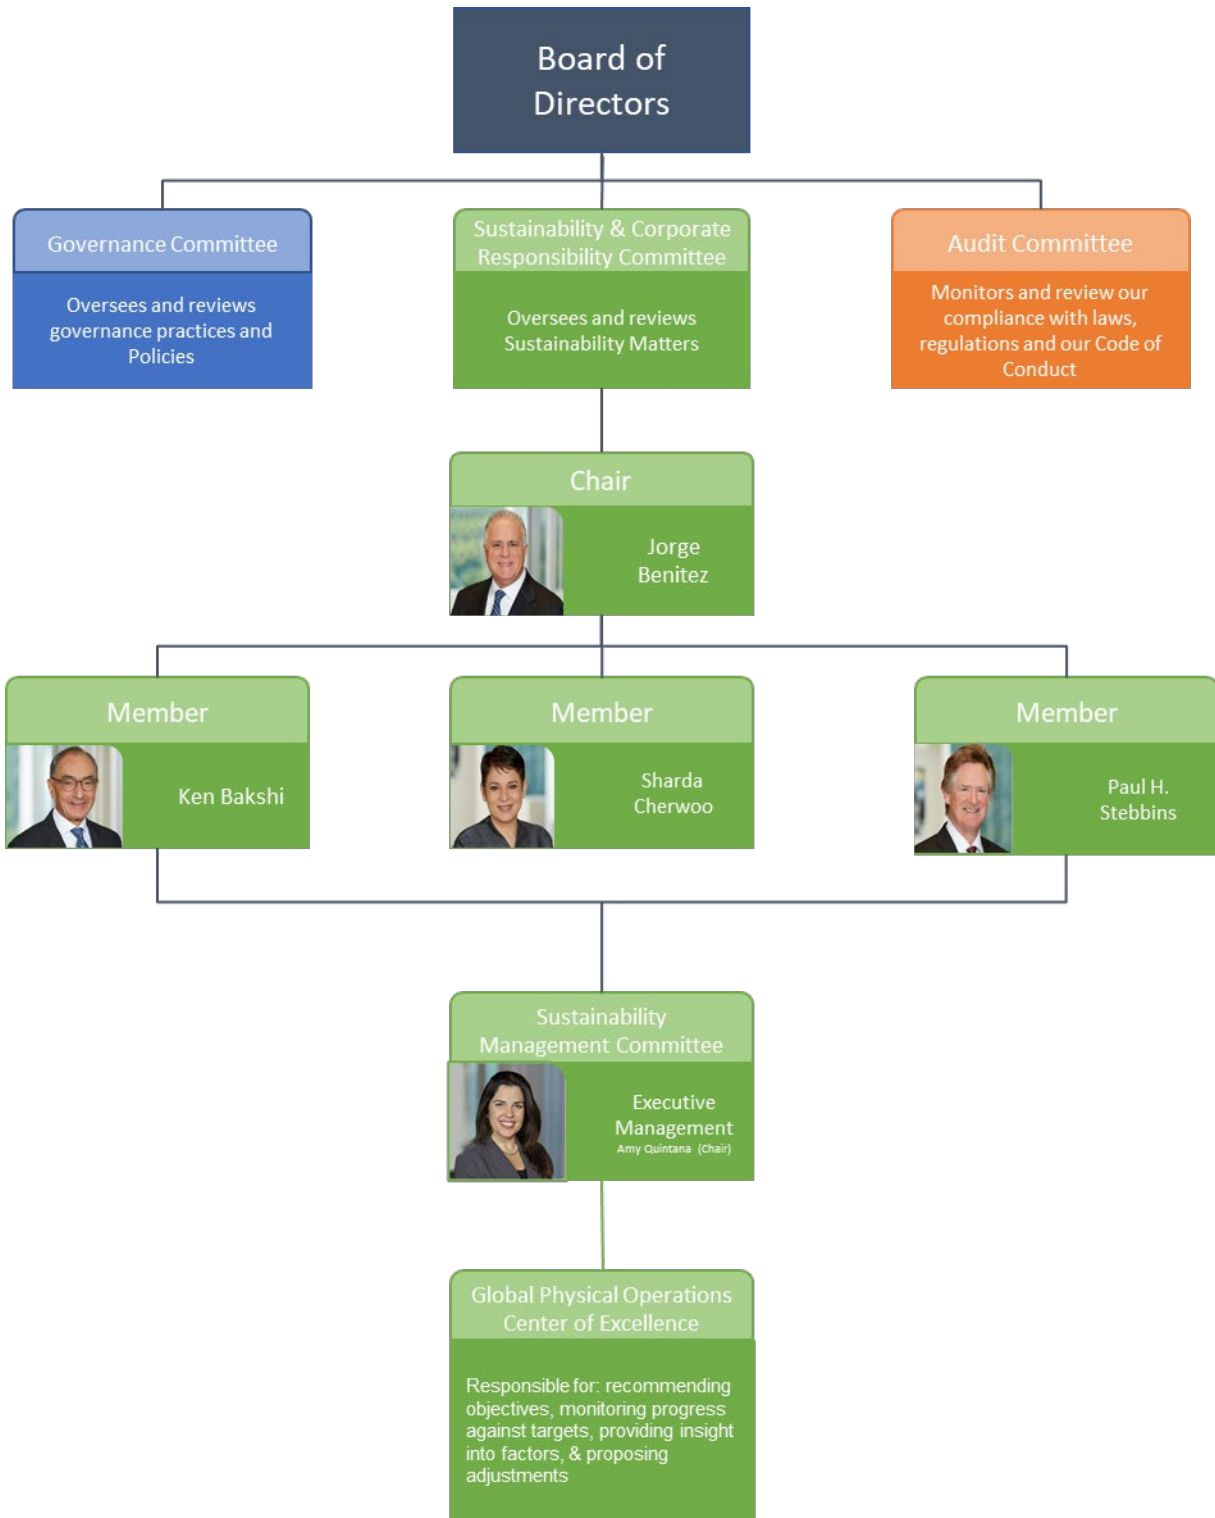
Board of Directors

Governance Committee

Oversees and reviews governance practices and Policies

Sustainability & Corporate Responsibility Committee

Oversees and reviews Sustainability Matters

Audit Committee

Monitors and review our compliance with laws, regulations and our Code of Conduct

Chair

Jorge Benitez

Member

Ken Bakshi

Member

Sharda Cherwoo

Member

Paul H. Stebbins

Sustainability Management Committee

Executive Management
Amy Quintana (Chair)

Global Physical Operations Center of Excellence

Responsible for: recommending objectives, monitoring progress against targets, providing insight into factors, & proposing adjustments